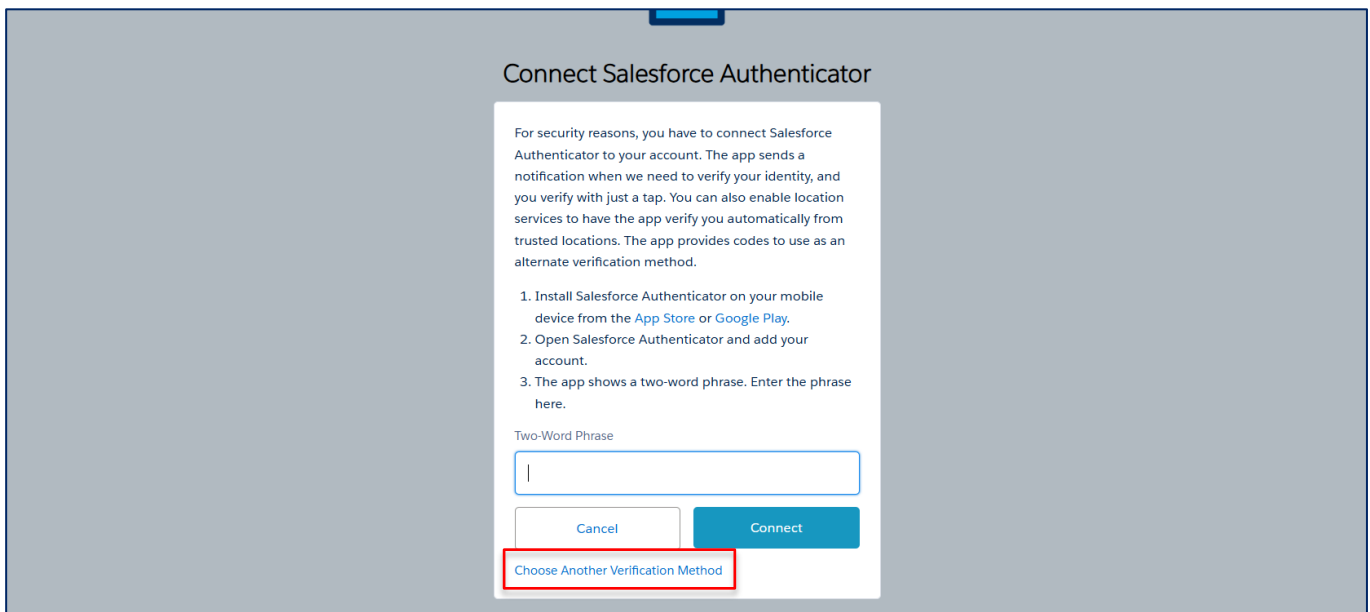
Connect Salesforce Authenticator

For security reasons, you have to connect Salesforce Authenticator to your account. The app sends a notification when we need to verify your identity, and you verify with just a tap. You can also enable location services to have the app verify you automatically from trusted locations. The app provides codes to use as an alternate verification method.

1. Install Salesforce Authenticator on your mobile device from the App Store or Google Play.
2. Open Salesforce Authenticator and add your account.
3. The app shows a two-word phrase. Enter the phrase here.

Two-Word Phrase

Cancel

Connect

Choose Another Verification Method